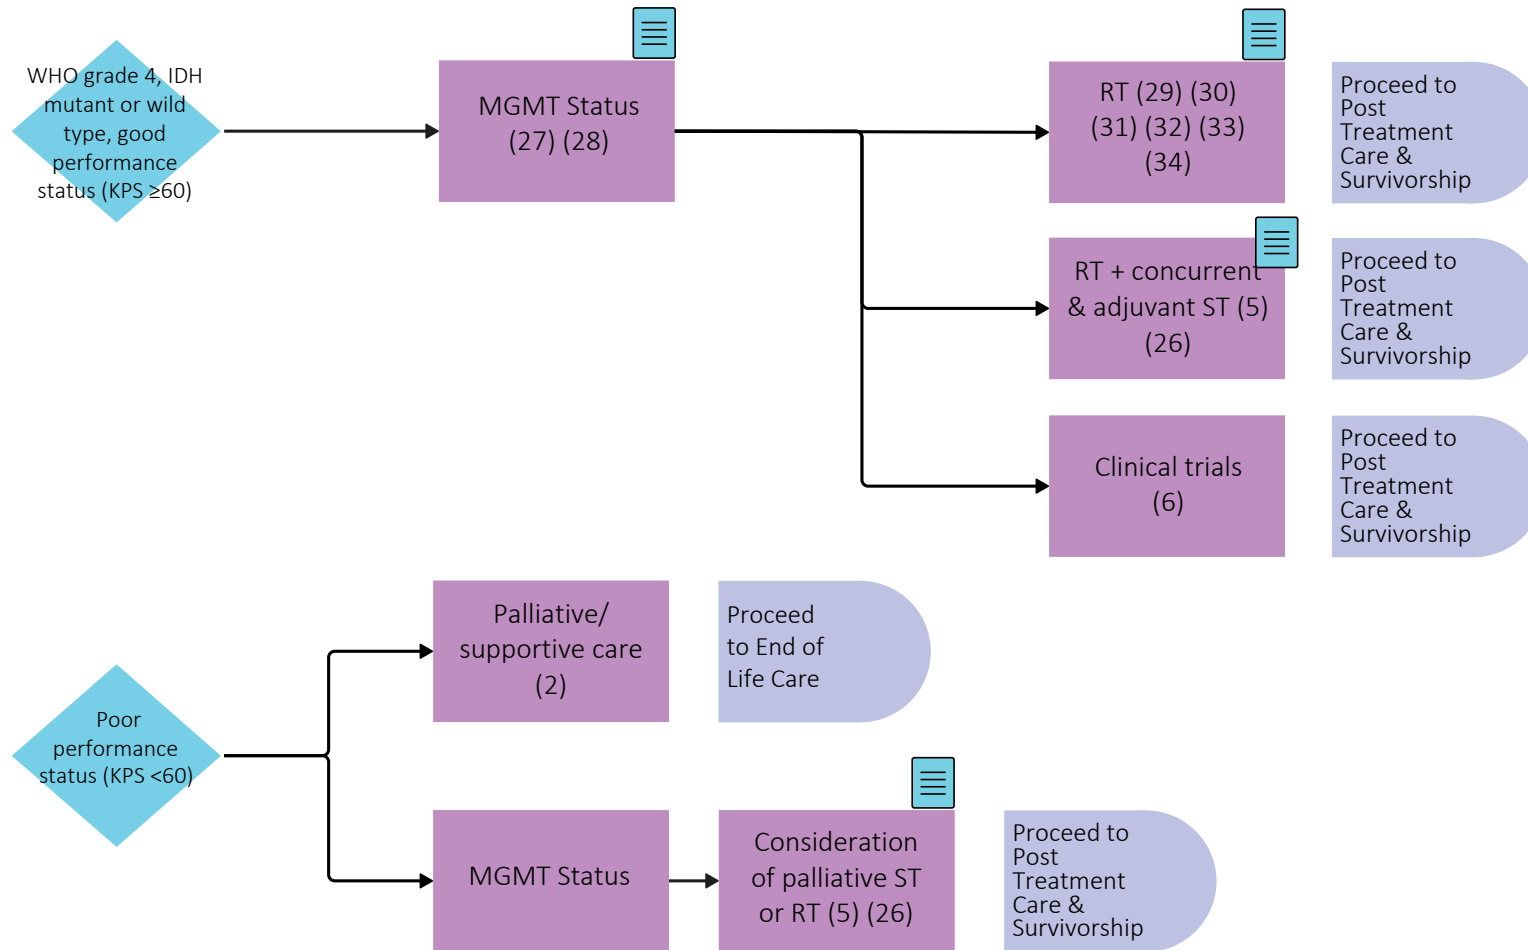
WHO grade 4, IDH mutant or wild type, good performance status (KPS ≥60)

MGMT Status (27) (28)

RT (29) (30) (31) (32) (33) (34)

Proceed to Post Treatment Care & Survivorship

RT + concurrent & adjuvant ST (5) (26)

Proceed to Post Treatment Care & Survivorship

Clinical trials (6)

Proceed to Post Treatment Care & Survivorship

Palliative/ supportive care (2)

Proceed to End of Life Care

Poor performance status (KPS <60)

MGMT Status

Consideration of palliative ST or RT (5) (26)

Proceed to Post Treatment Care & Survivorship